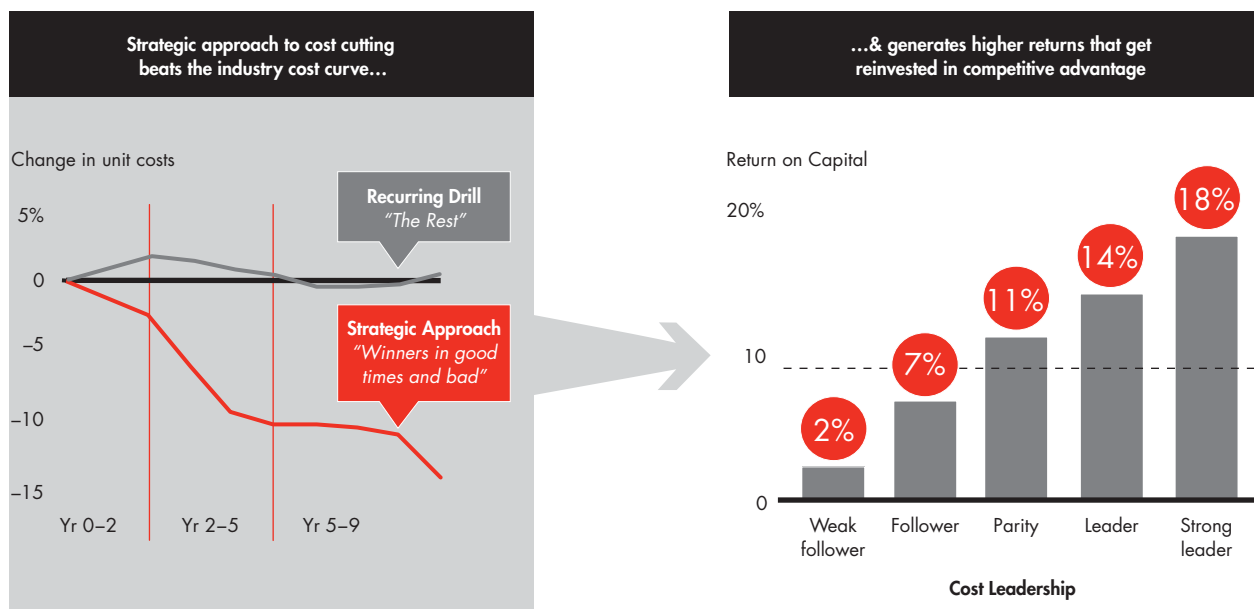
Strategic approach to cost cutting beats the industry cost curve…

Change in unit costs

5%

0

–5

–10

–15

Recurring Drill
"The Rest"

Strategic Approach
"Winners in good times and bad"

Yr 0–2

Yr 2–5

Yr 5–9

…& generates higher returns that get reinvested in competitive advantage

Return on Capital

20%

10

0

2%

7%

11%

14%

18%

Weak follower

Follower

Parity

Leader

Strong leader

Cost Leadership